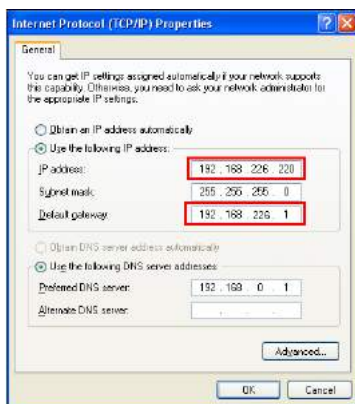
Internet Protocol (TCP/IP) Properties

General

You can get IP settings assigned automatically if your network supports this capability. Otherwise, you need to ask your network administrator for the appropriate IP settings.

Obtain an IP address automatically

Use the following IP address:

IP address: 192 . 168 . 226 . 220

Subnet mask: 255 . 255 . 255 . 0

Default gateway: 192 . 168 . 226 . 1

Obtain DNS server address automatically

Use the following DNS server addresses:

Preferred DNS server: 192 . 168 . 0 . 1

Alternate DNS server: . . .

Advanced...

OK Cancel